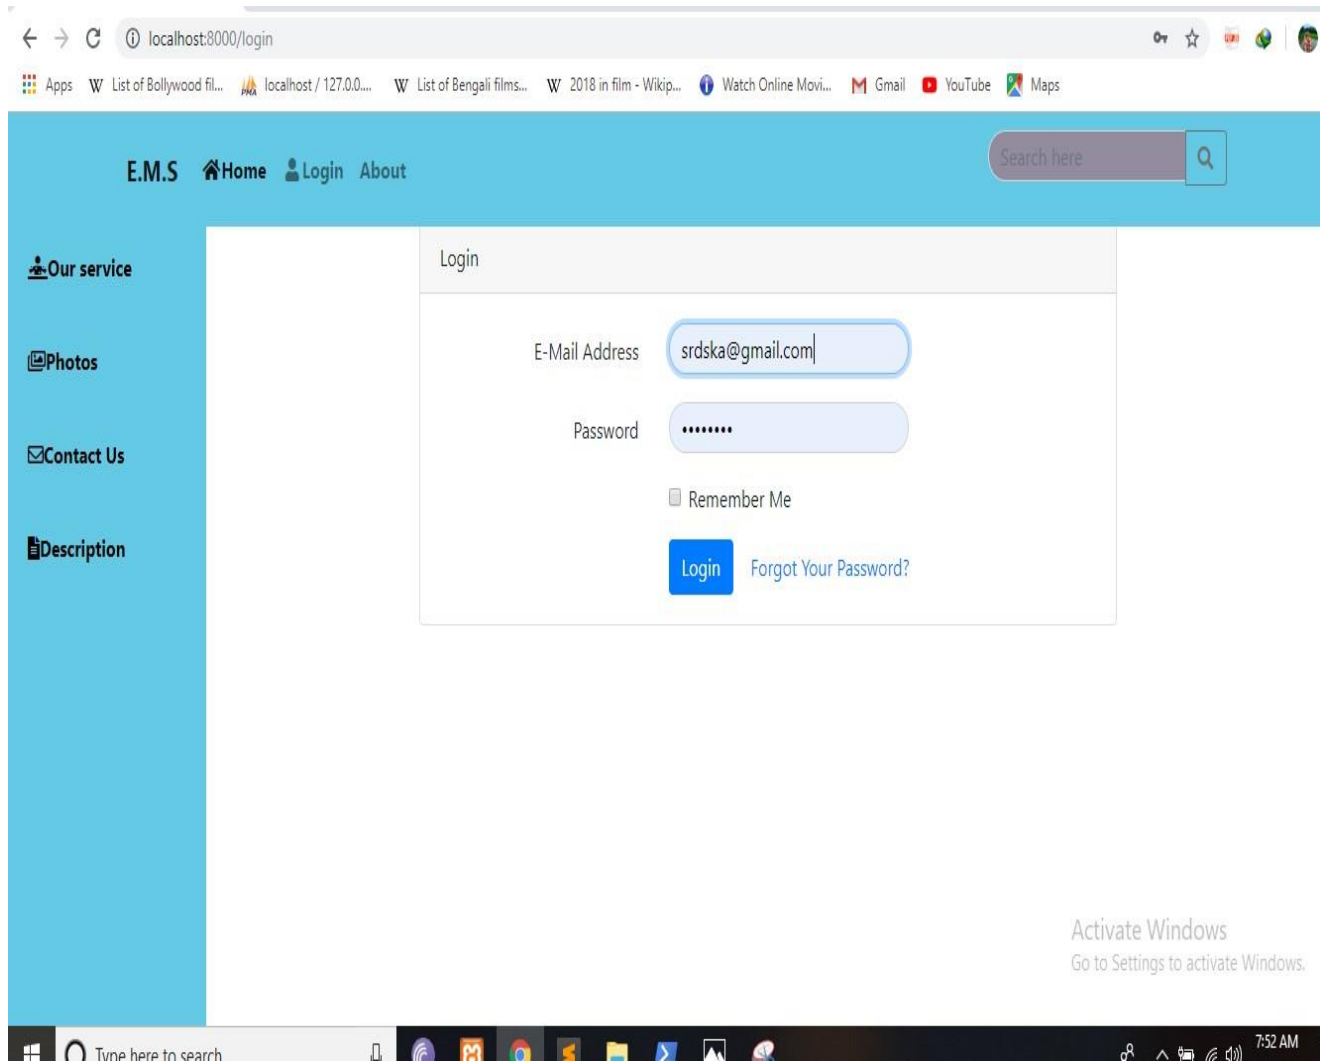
localhost:8000/login

Apps List of Bollywood fil... localhost / 127.0.0.... List of Bengali films... 2018 in film - Wikip... Watch Online Movi... Gmail YouTube Maps

E.M.S Home Login About

Search here

Our service

Photos

Contact Us

Description

Login

E-Mail Address srdska@gmail.com

Password ••••••••

Remember Me

Login Forgot Your Password?

Activate Windows
Go to Settings to activate Windows.

Type here to search

7:52 AM